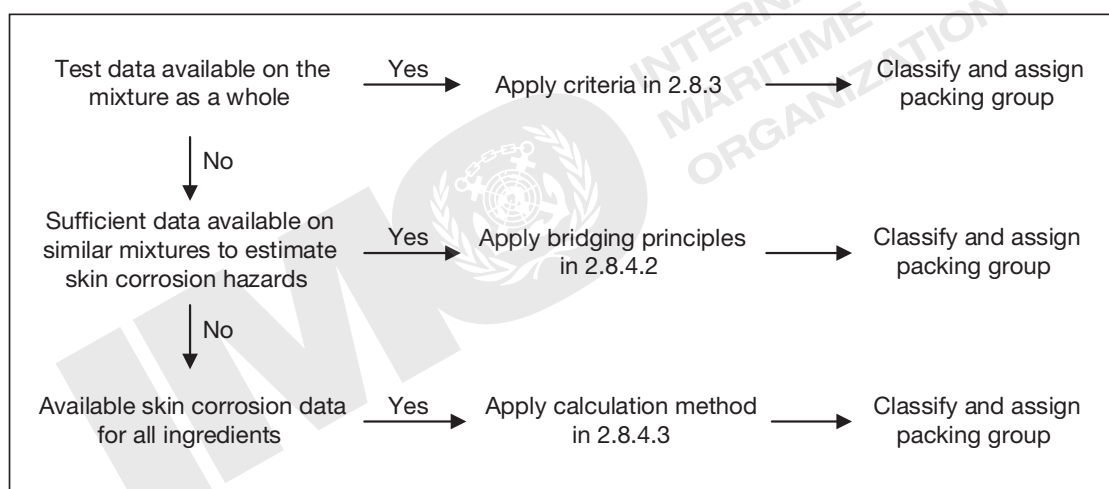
Test data available on the mixture as a whole

Yes

Apply criteria in 2.8.3

Classify and assign packing group

No

Sufficient data available on similar mixtures to estimate skin corrosion hazards

Yes

Apply bridging principles in 2.8.4.2

Classify and assign packing group

No

Available skin corrosion data for all ingredients

Yes

Apply calculation method in 2.8.4.3

Classify and assign packing group

INTERNATIONAL MARITIME ORGANIZATION

IMO